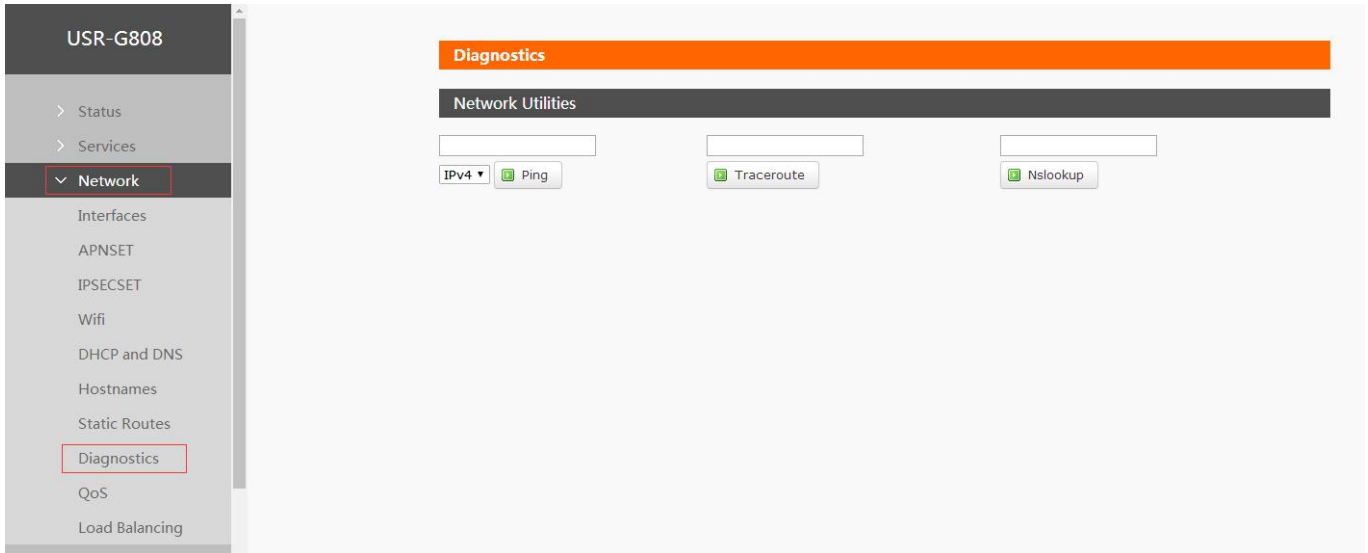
USR-G808

> Status
> Services
Network
Interfaces
APNSET
IPSECSET
Wifi
DHCP and DNS
Hostnames
Static Routes
Diagnostics
QoS
Load Balancing

Diagnostics

Network Utilities

IPv4 ▾ Ping

Traceroute

Nslookup